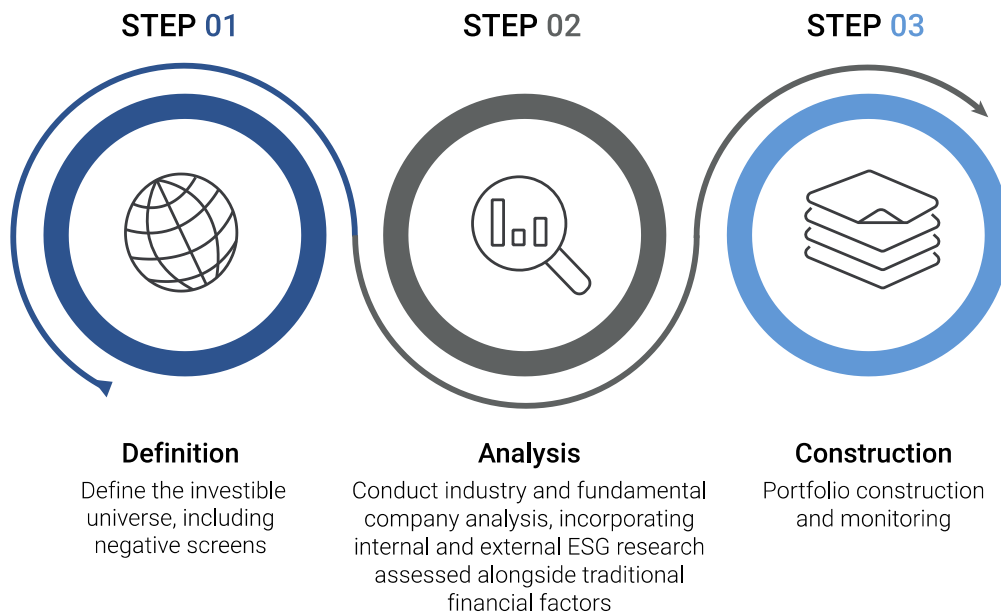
STEP 01

Definition

Define the investible universe, including negative screens

STEP 02

Analysis

Conduct industry and fundamental company analysis, incorporating internal and external ESG research assessed alongside traditional financial factors

STEP 03

Construction

Portfolio construction and monitoring